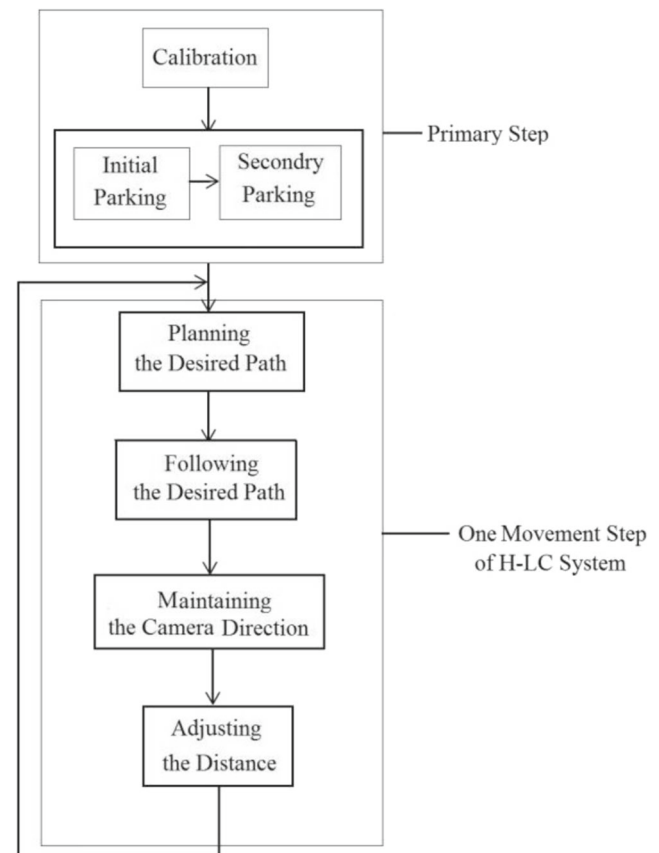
Calibration

Initial Parking

Secondry Parking

Primary Step

Planning the Desired Path

Following the Desired Path

Maintaining the Camera Direction

Adjusting the Distance

One Movement Step of H-LC System